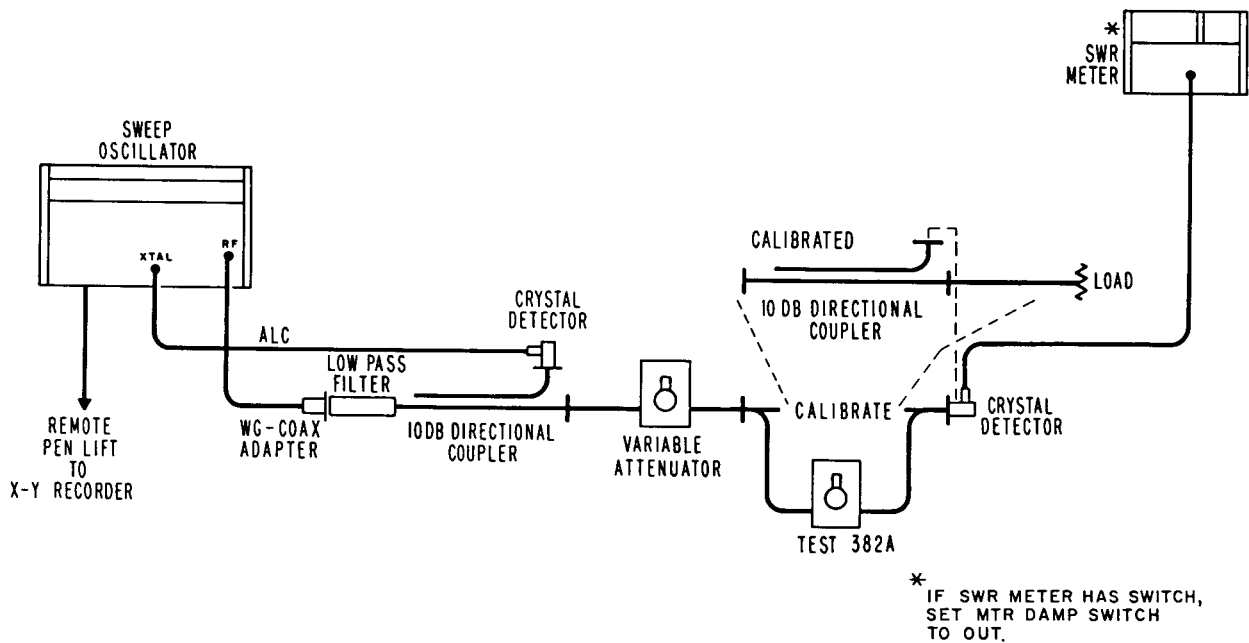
*
SWR
METER

SWEEP
OSCILLATOR

XTAL

RF

CALIBRATED

LOAD

CRYSTAL
DETECTOR

10 DB DIRECTIONAL
COUPLER

ALC

LOW PASS
FILTER

REMOTE
PEN LIFT
TO
X-Y RECORDER

WG-COAX
ADAPTER

10DB DIRECTIONAL
COUPLER

VARIABLE
ATTENUATOR

CALIBRATE

CRYSTAL
DETECTOR

TEST 382A

* IF SWR METER HAS SWITCH, SET MTR DAMP SWITCH TO OUT.